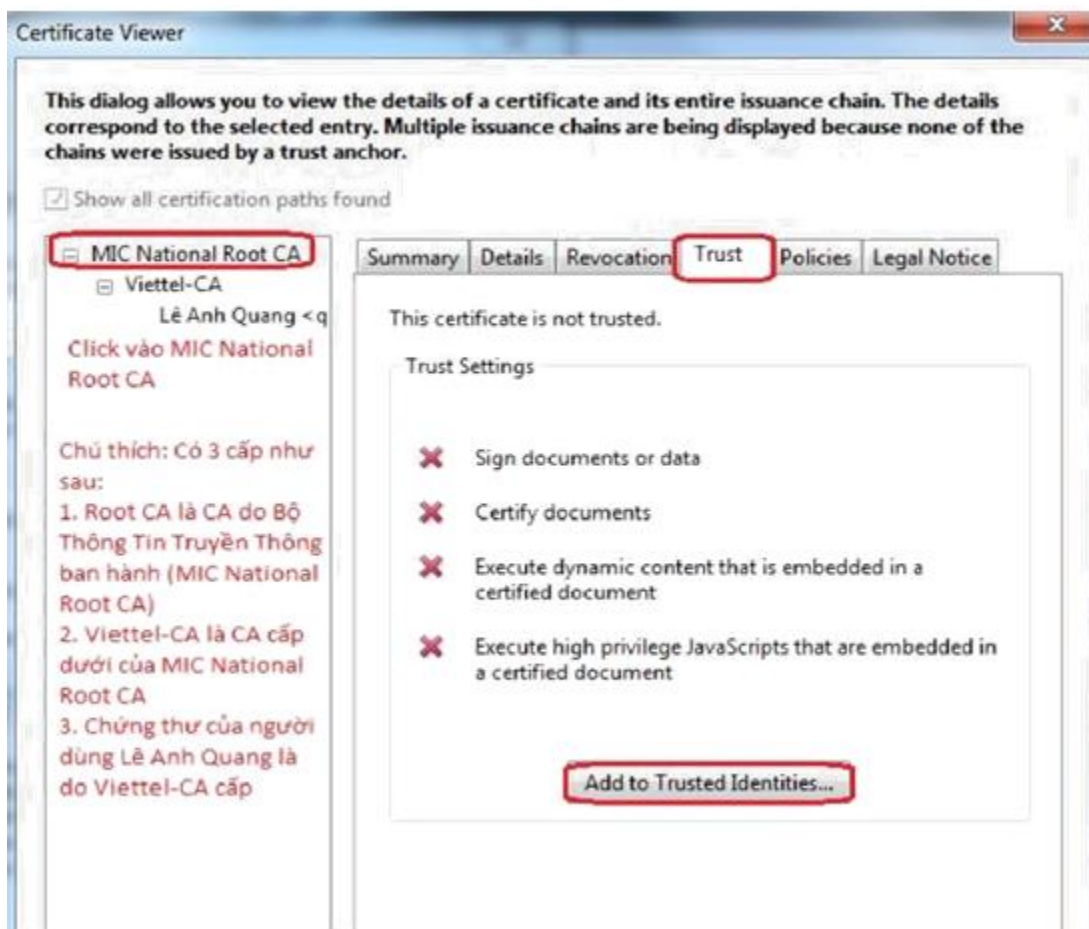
Certificate Viewer

This dialog allows you to view the details of a certificate and its entire issuance chain. The details correspond to the selected entry. Multiple issuance chains are being displayed because none of the chains were issued by a trust anchor.

Show all certification paths found

MIC National Root CA
Viettel-CA
Lê Anh Quang <q

Click vào MIC National Root CA

Chú thích: Có 3 cấp như sau:
1. Root CA là CA do Bộ Thông Tin Truyền Thông ban hành (MIC National Root CA)
2. Viettel-CA là CA cấp dưới của MIC National Root CA
3. Chứng thư của người dùng Lê Anh Quang là do Viettel-CA cấp

Summary | Details | Revocation | Trust | Policies | Legal Notice

This certificate is not trusted.

Trust Settings

Sign documents or data

Certify documents

Execute dynamic content that is embedded in a certified document

Execute high privilege JavaScripts that are embedded in a certified document

Add to Trusted Identities...